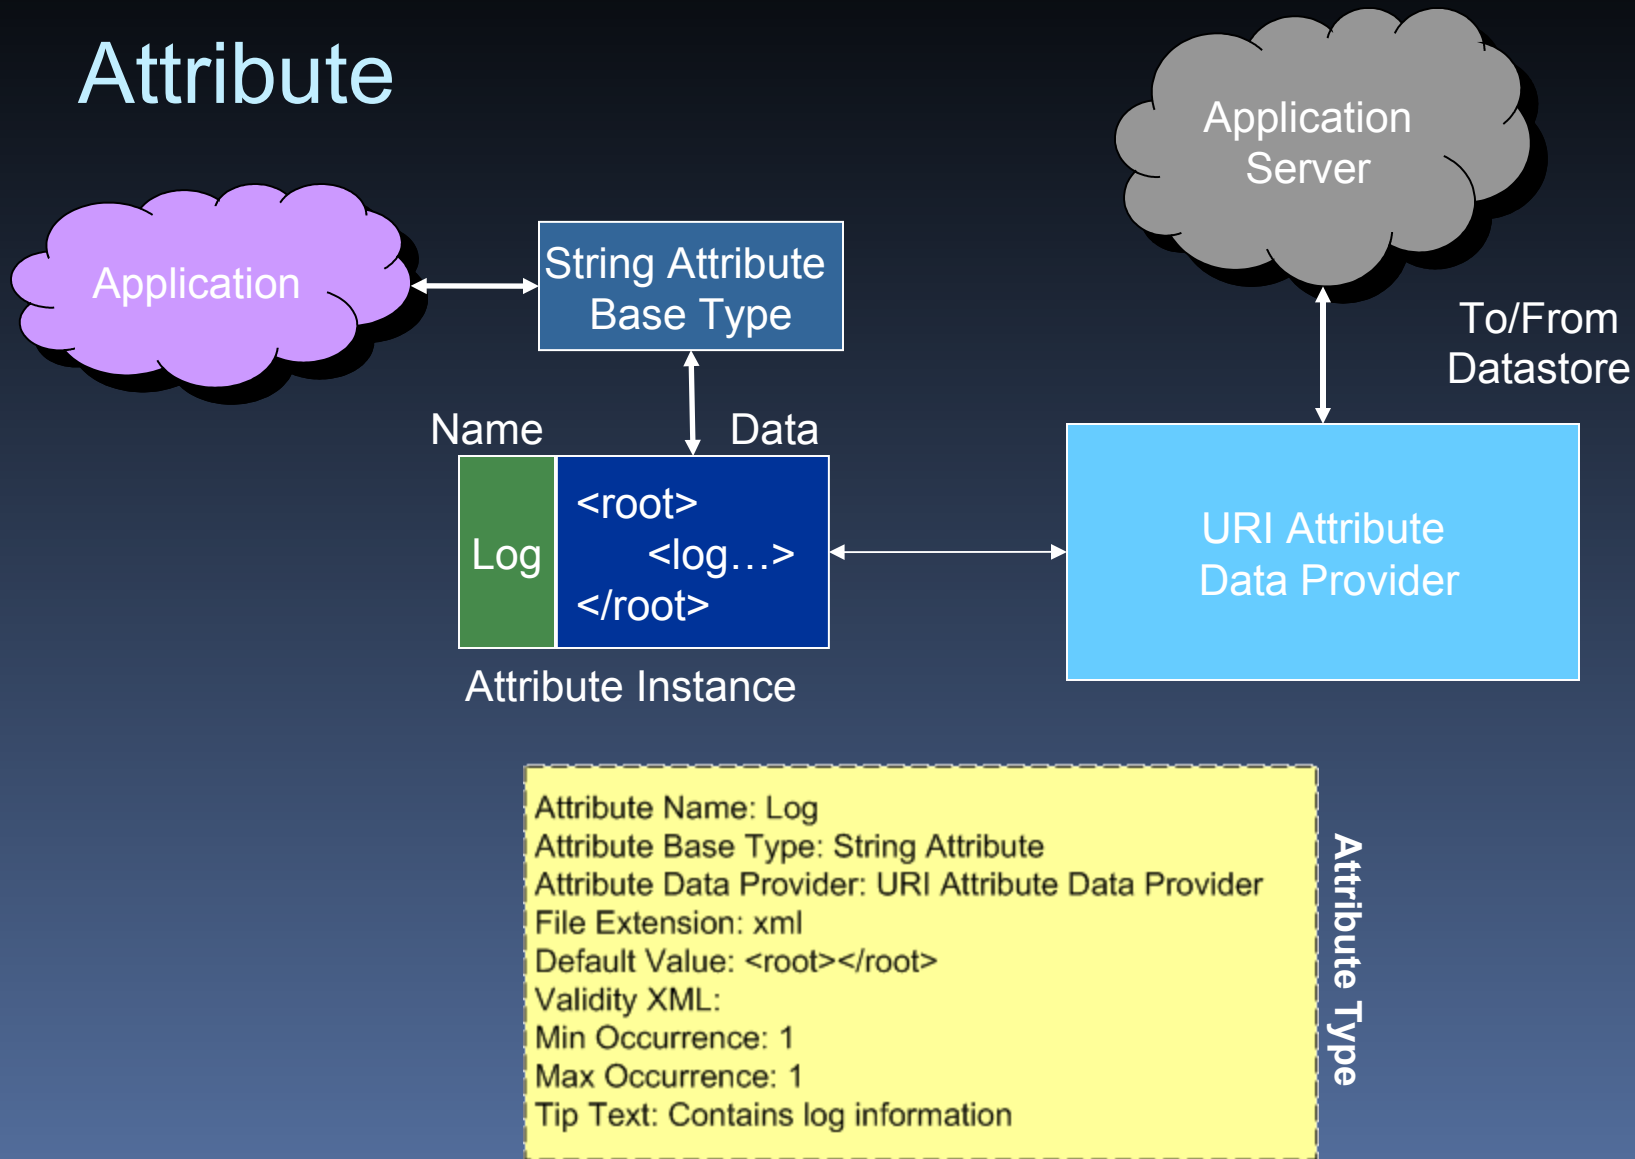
Attribute

Application Server

Application

String Attribute Base Type

To/From Datastore

Name

Data

Log

<root>
<log…>
</root>

URI Attribute Data Provider

Attribute Instance

Attribute Name: Log
Attribute Base Type: String Attribute
Attribute Data Provider: URI Attribute Data Provider
File Extension: xml
Default Value: <root></root>
Validity XML:
Min Occurrence: 1
Max Occurrence: 1
Tip Text: Contains log information

Attribute Type